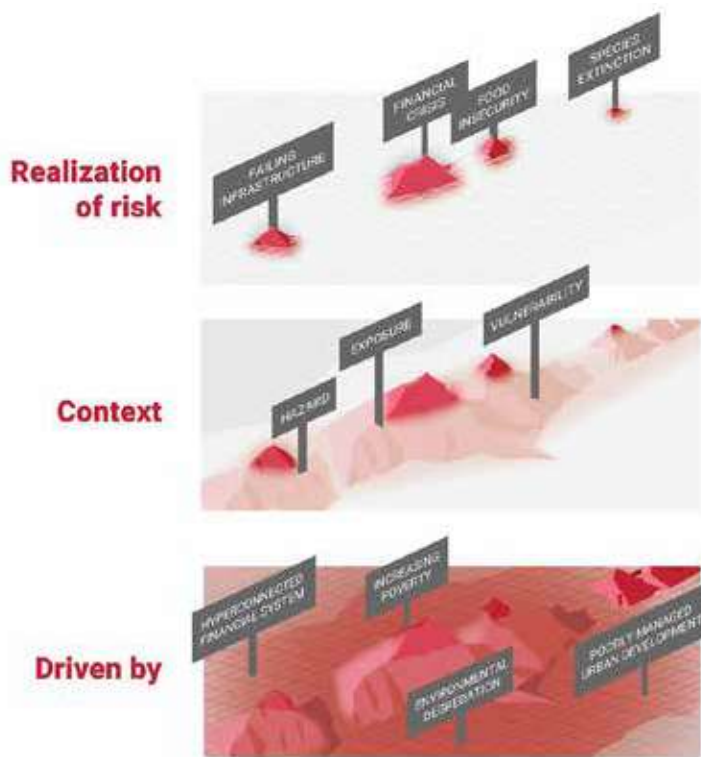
Realization of risk

FAILING INFRASTRUCTURE

FINANCIAL CRISIS

FOOD INSECURITY

SPECIES EXTINCTION

Context

HAZARD

EXPOSURE

VULNERABILITY

Driven by

HYPERCONNECTED FINANCIAL SYSTEM

INCREASING POVERTY

ENVIRONMENTAL DEGRADATION

POORLY MANAGED URBAN DEVELOPMENT